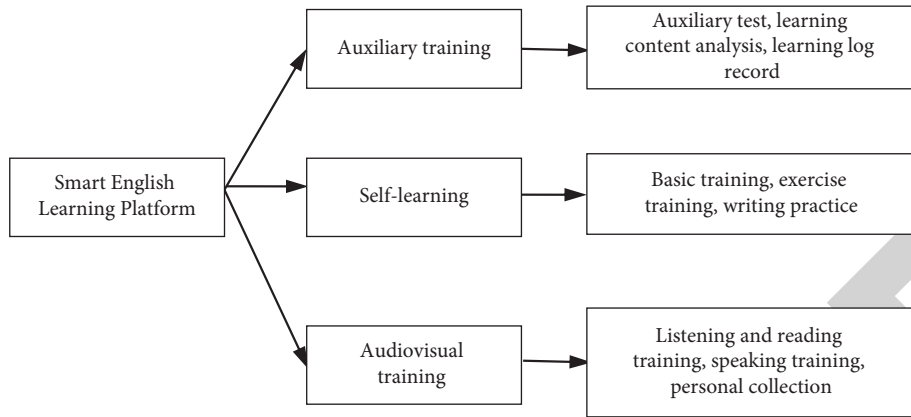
Smart English Learning Platform

Auxiliary training

Auxiliary test, learning content analysis, learning log record

Self-learning

Basic training, exercise training, writing practice

Audiovisual training

Listening and reading training, speaking training, personal collection